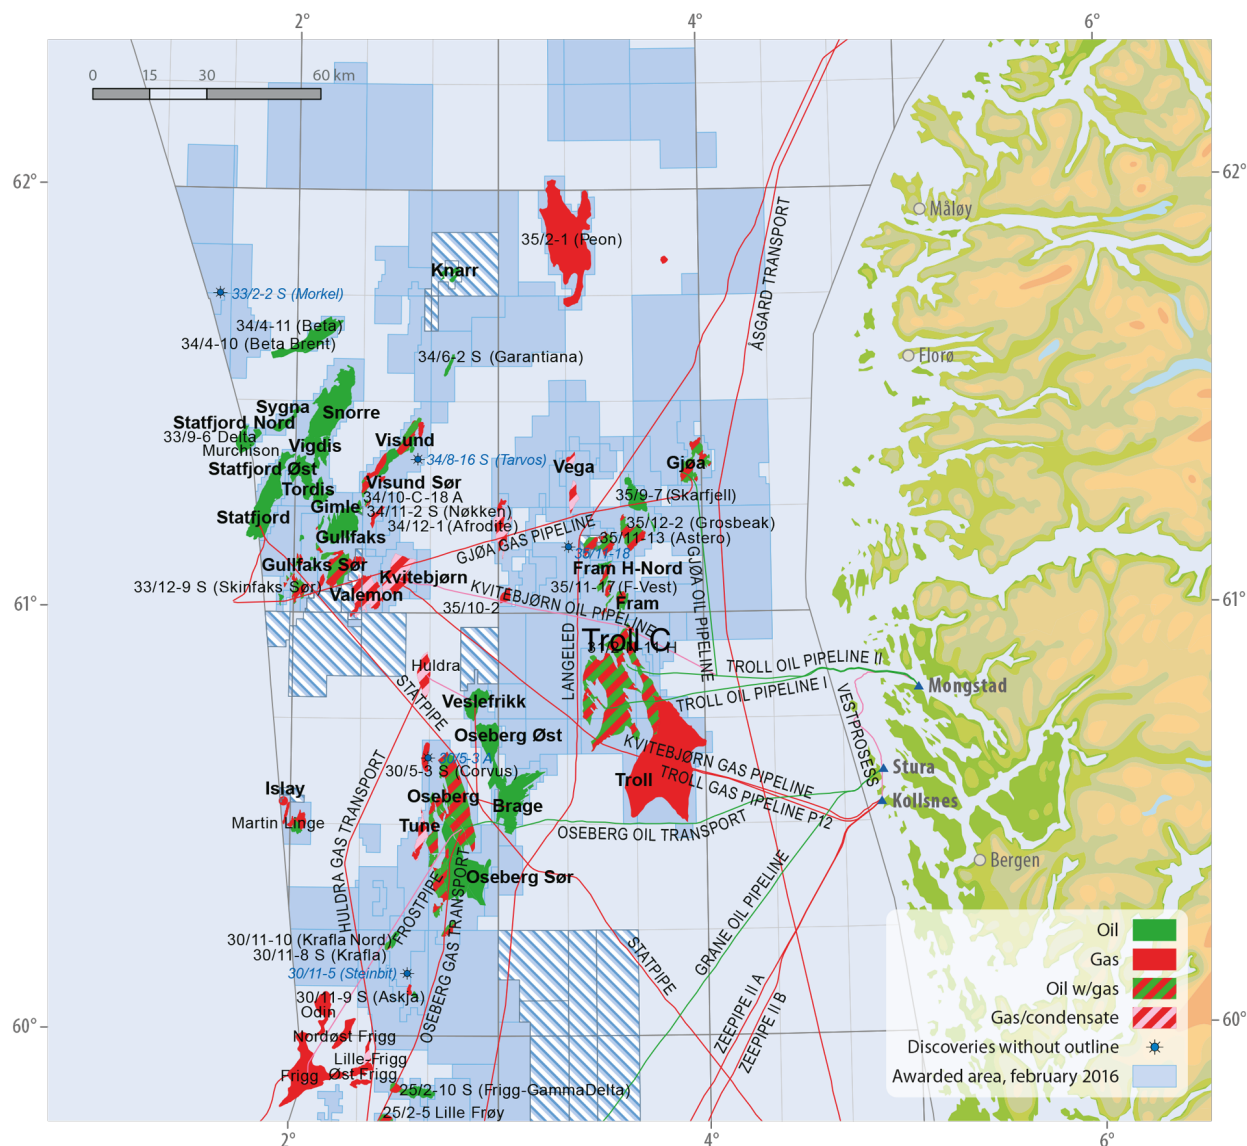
2°
4°
6°
0 15 30 60 km
62°
62°
61°
61°
60°
60°
Måløy
Florø
Mongstad
Stura
Kollsnes
Bergen
35/2-1 (Peon)
Knarr
33/2-2 S (Morkel)
34/4-11 (Beta)
34/4-10 (Beta Brent)
34/6-2 S (Garantiana)
ÅSGARD TRANSPORT
Sygna
Statfjord Nord
Snorre
33/9-6 Delta
Murchison
Vigdis
Visund
34/8-16 S (Tarvos)
Vega
Gjøa
Statfjord Øst
Tordis
Visund Sør
34/10-C-18 A
35/9-7 (Skarfjell)
Gimle
34/11-2 S (Nøkken)
Statfjord
34/12-1 (Afrodite)
35/12-2 (Grosbeak)
Gullfaks
GJØA GAS PIPELINE
35/11-13 (Astero)
35/11-18
Gullfaks Sør
Fram H-Nord
Kvitebjørn
33/12-9 S (Skinfaks Sør)
35/11-17 (F-Vest)
Valemon
KVITEBJØRN OIL PIPELINE
Fram
35/10-2
GJØA OIL PIPELINE
Troll C
31/2-N-11 H
TROLL OIL PIPELINE II
Huldra
LANGELED
TROLL OIL PIPELINE I
STATPIPE
Veslefrikk
VESTPROSESS
Oseberg Øst
30/5-3 A
30/5-3 S (Corvus)
KVITEBJØRN GAS PIPELINE
Troll
TROLL GAS PIPELINE P12
Islay
Oseberg
Brage
Martin Linge
HULDRA GAS TRANSPORT
Tune
OSEBERG OIL TRANSPORT
FROSTPIPE
OSEBERG GAS TRANSPORT
Oseberg Sør
GRANE OIL PIPELINE
30/11-10 (Krafla Nord)
30/11-8 S (Krafla)
30/11-5 (Steinbit)
STATPIPE
30/11-9 S (Askja)
Odin
ZEEPIPE II A
ZEEPIPE II B
Nordøst Frigg
Lille-Frigg
Frigg
Øst Frigg
25/2-10 S (Frigg-GammaDelta)
25/2-5 Lille Frøy
Oil
Gas
Oil w/gas
Gas/condensate
Discoveries without outline
Awarded area, february 2016